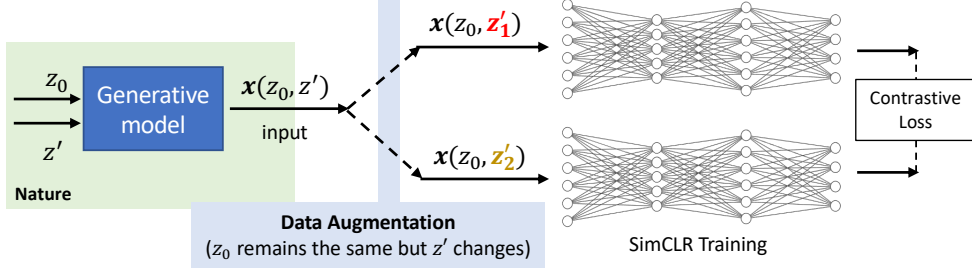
$z_0$

$z'$

Generative model

Nature

$\boldsymbol{x}(z_0, z')$

input

$\boldsymbol{x}(z_0, \boldsymbol{z'_1})$

$\boldsymbol{x}(z_0, \boldsymbol{z'_2})$

Data Augmentation

($z_0$ remains the same but $z'$ changes)

SimCLR Training

Contrastive Loss